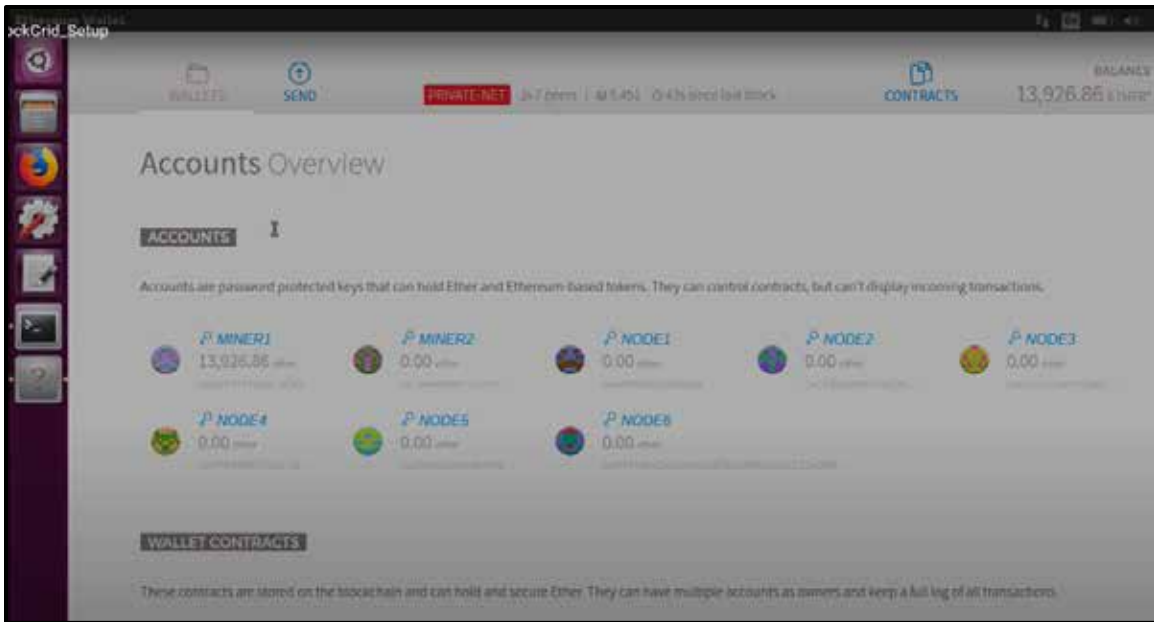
ockGrid_Setup

WALLETS SEND PRIVATE-NET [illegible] CONTRACTS BALANCE 13,926.86 ETHER

Accounts Overview

ACCOUNTS

Accounts are password protected keys that can hold Ether and Ethereum-based tokens. They can control contracts, but can't display incoming transactions.

MINER1 13,926.86 ether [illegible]
MINER2 0.00 ether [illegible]
NODE1 0.00 ether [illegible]
NODE2 0.00 ether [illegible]
NODE3 0.00 ether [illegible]
NODE4 0.00 ether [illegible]
NODE5 0.00 ether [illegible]
NODE6 0.00 ether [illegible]

WALLET CONTRACTS

These contracts are stored on the blockchain and can hold and secure Ether. They can have multiple accounts as owners and keep a full log of all transactions.